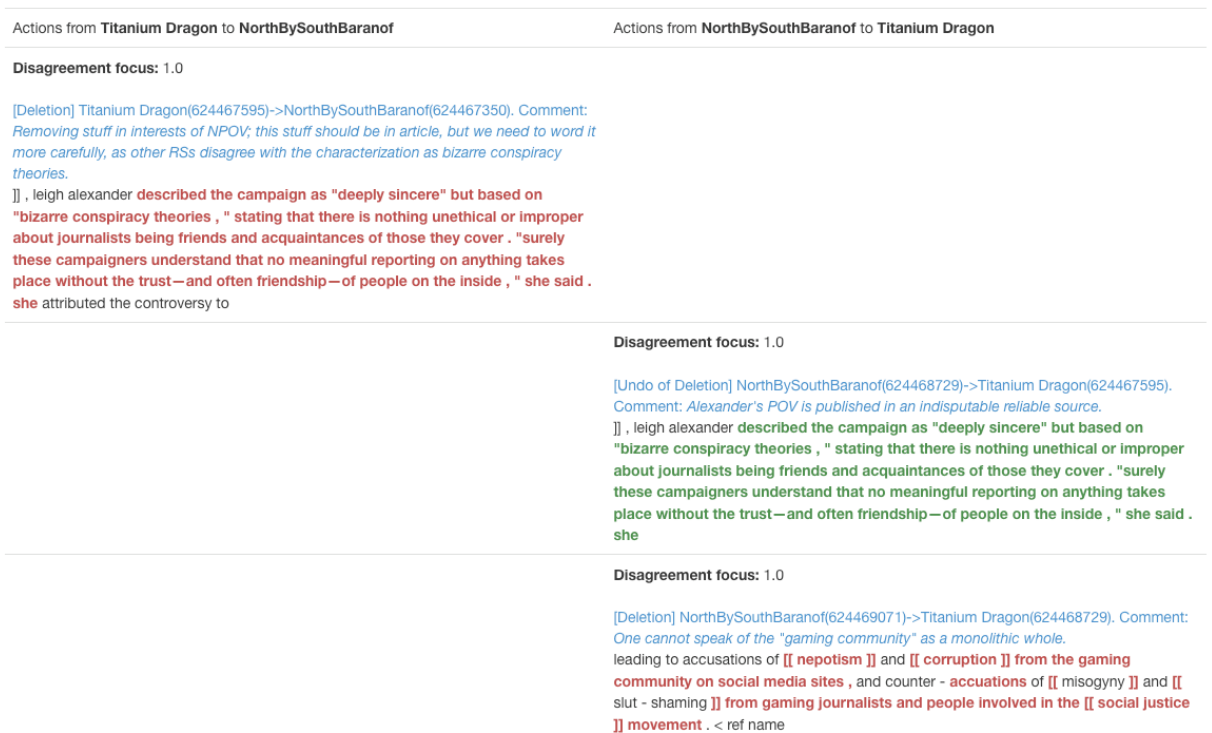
| Actions from **Titanium Dragon** to **NorthBySouthBaranof** | Actions from **NorthBySouthBaranof** to **Titanium Dragon** |
|---|---|
| **Disagreement focus:** 1.0<br><br>[Deletion] Titanium Dragon(624467595)->NorthBySouthBaranof(624467350). Comment: *Removing stuff in interests of NPOV; this stuff should be in article, but we need to word it more carefully, as other RSs disagree with the characterization as bizarre conspiracy theories.*<br>]] , leigh alexander **described the campaign as "deeply sincere" but based on "bizarre conspiracy theories , " stating that there is nothing unethical or improper about journalists being friends and acquaintances of those they cover . "surely these campaigners understand that no meaningful reporting on anything takes place without the trust—and often friendship—of people on the inside , " she said . she** attributed the controversy to | |
| | **Disagreement focus:** 1.0<br><br>[Undo of Deletion] NorthBySouthBaranof(624468729)->Titanium Dragon(624467595). Comment: *Alexander's POV is published in an indisputable reliable source.*<br>]] , leigh alexander **described the campaign as "deeply sincere" but based on "bizarre conspiracy theories , " stating that there is nothing unethical or improper about journalists being friends and acquaintances of those they cover . "surely these campaigners understand that no meaningful reporting on anything takes place without the trust—and often friendship—of people on the inside , " she said . she** |
| | **Disagreement focus:** 1.0<br><br>[Deletion] NorthBySouthBaranof(624469071)->Titanium Dragon(624468729). Comment: *One cannot speak of the "gaming community" as a monolithic whole.*<br>leading to accusations of **[[ nepotism ]]** and **[[ corruption ]] from the gaming community on social media sites ,** and counter - **accuations** of **[[** misogyny **]]** and **[[** slut - shaming **]] from gaming journalists and people involved in the [[ social justice ]] movement** . < ref name |